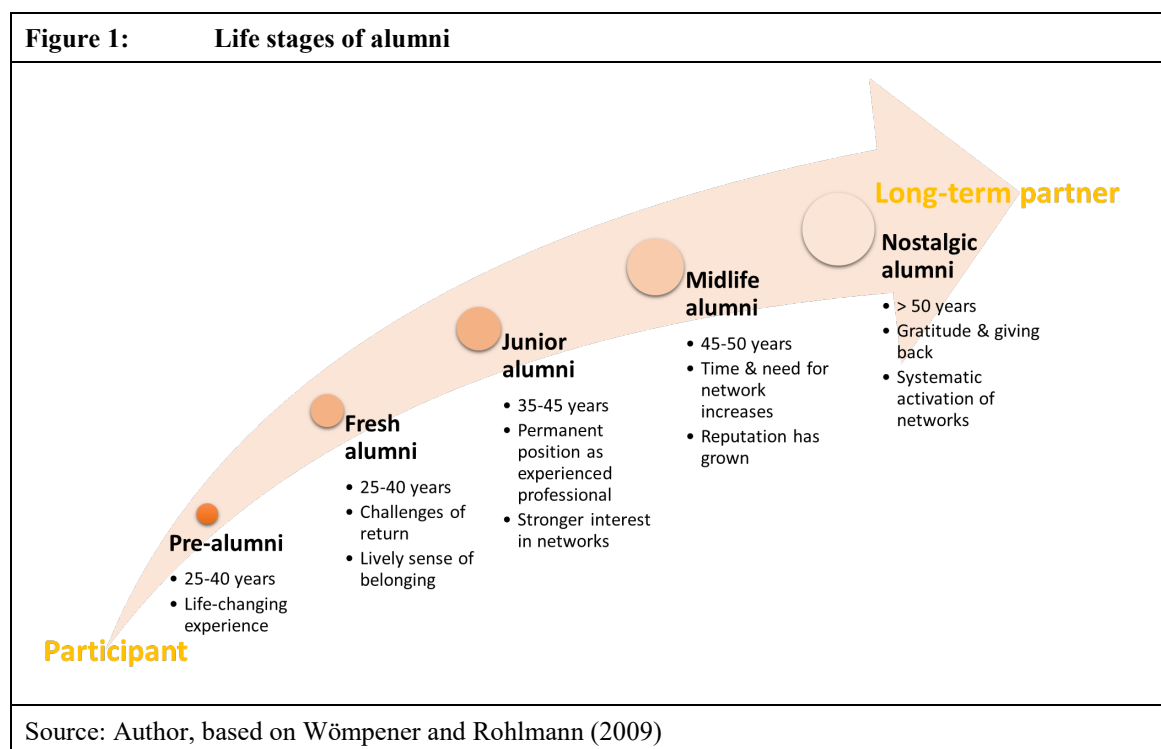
Figure 1: Life stages of alumni

Long-term partner

Nostalgic alumni
- > 50 years
- Gratitude & giving back
- Systematic activation of networks

Midlife alumni
- 45-50 years
- Time & need for network increases
- Reputation has grown

Junior alumni
- 35-45 years
- Permanent position as experienced professional
- Stronger interest in networks

Fresh alumni
- 25-40 years
- Challenges of return
- Lively sense of belonging

Pre-alumni
- 25-40 years
- Life-changing experience

Participant

Source: Author, based on Wömpener and Rohlmann (2009)